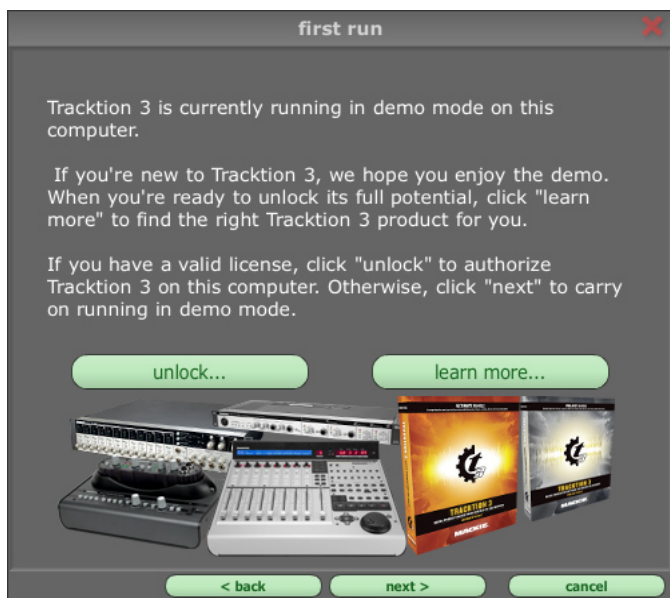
first run

Tracktion 3 is currently running in demo mode on this computer.

If you're new to Tracktion 3, we hope you enjoy the demo. When you're ready to unlock its full potential, click "learn more" to find the right Tracktion 3 product for you.

If you have a valid license, click "unlock" to authorize Tracktion 3 on this computer. Otherwise, click "next" to carry on running in demo mode.

unlock...

learn more...

TRACKTION 3

MACKIE

TRACKTION 3

< back

next >

cancel